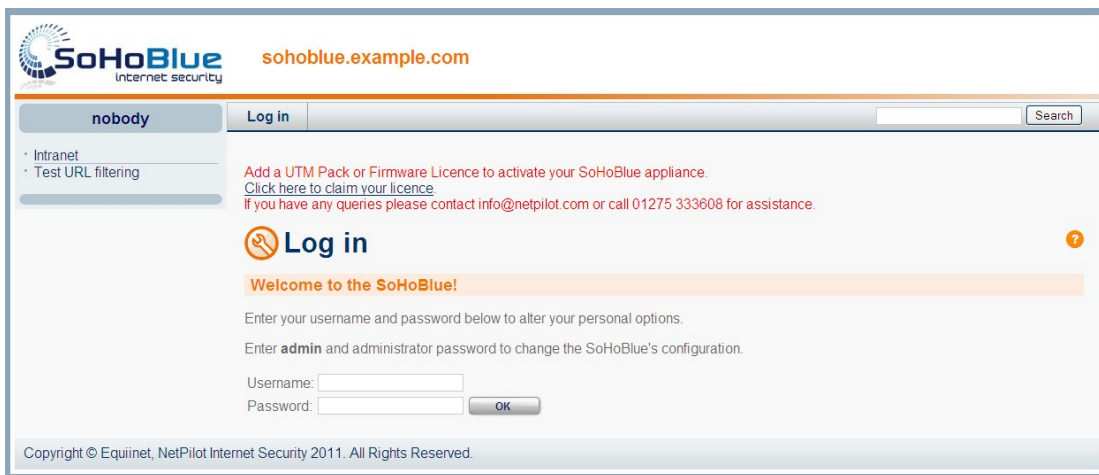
SoHoBlue
internet security

sohoblue.example.com

nobody

Log in

Search

· Intranet
· Test URL filtering

Add a UTM Pack or Firmware Licence to activate your SoHoBlue appliance.
Click here to claim your licence.
If you have any queries please contact info@netpilot.com or call 01275 333608 for assistance.

Log in

?

Welcome to the SoHoBlue!

Enter your username and password below to alter your personal options.

Enter **admin** and administrator password to change the SoHoBlue's configuration.

Username:
Password: OK

Copyright © Equiinet, NetPilot Internet Security 2011. All Rights Reserved.